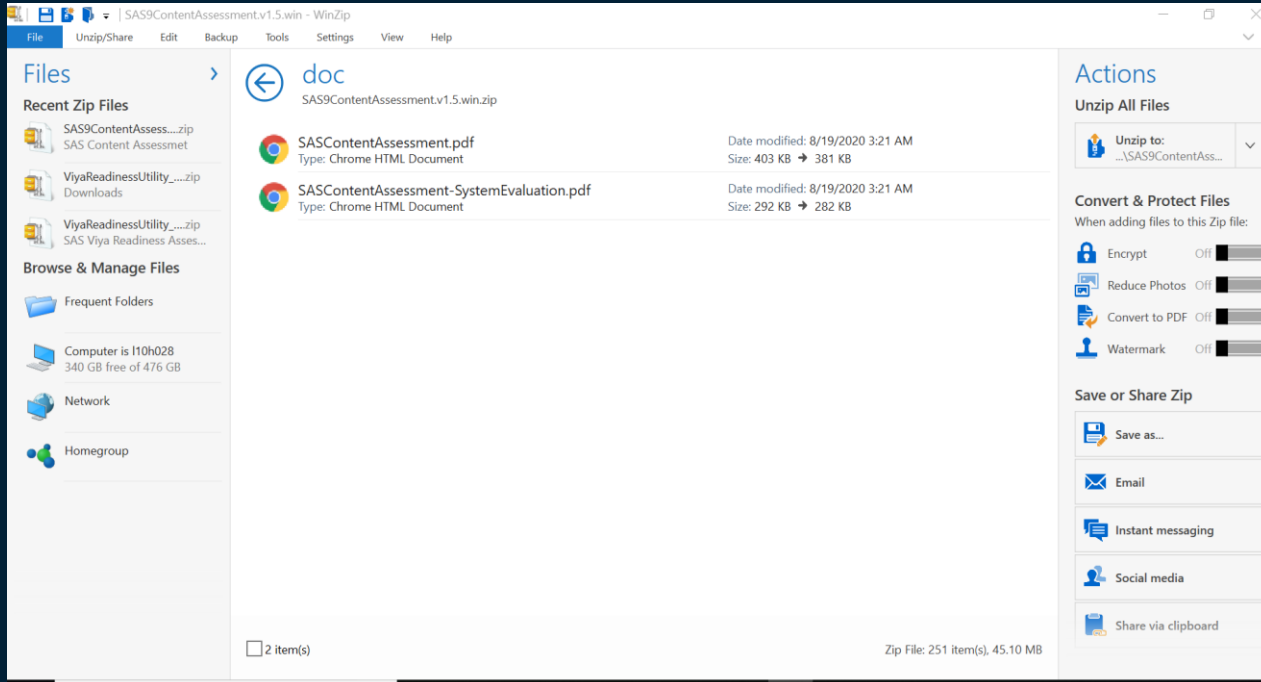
SAS9ContentAssessment.v1.5.win - WinZip

File Unzip/Share Edit Backup Tools Settings View Help

Files

Recent Zip Files

SAS9ContentAssess....zip
SAS Content Assessmet

ViyaReadinessUtility_....zip
Downloads

ViyaReadinessUtility_....zip
SAS Viya Readiness Asses...

Browse & Manage Files

Frequent Folders

Computer is l10h028
340 GB free of 476 GB

Network

Homegroup

doc
SAS9ContentAssessment.v1.5.win.zip

SASContentAssessment.pdf
Type: Chrome HTML Document
Date modified: 8/19/2020 3:21 AM
Size: 403 KB → 381 KB

SASContentAssessment-SystemEvaluation.pdf
Type: Chrome HTML Document
Date modified: 8/19/2020 3:21 AM
Size: 292 KB → 282 KB

2 item(s)

Zip File: 251 item(s), 45.10 MB

Actions

Unzip All Files

Unzip to:
...\SAS9ContentAss...

Convert & Protect Files
When adding files to this Zip file:

Encrypt Off
Reduce Photos Off
Convert to PDF Off
Watermark Off

Save or Share Zip

Save as...
Email
Instant messaging
Social media
Share via clipboard